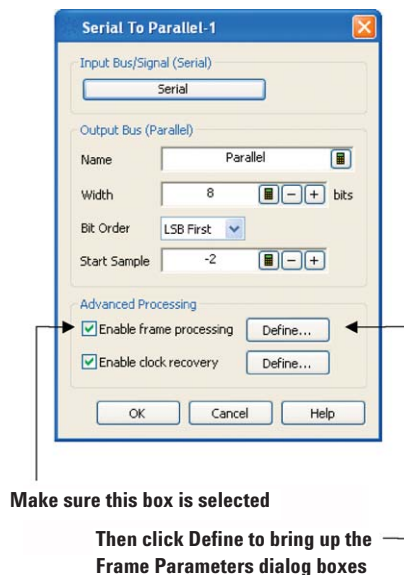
Serial To Parallel-1

Input Bus/Signal (Serial)

Serial

Output Bus (Parallel)

Name Parallel

Width 8 bits

Bit Order LSB First

Start Sample -2

Advanced Processing

Enable frame processing Define...

Enable clock recovery Define...

OK Cancel Help

Make sure this box is selected

Then click Define to bring up the Frame Parameters dialog boxes